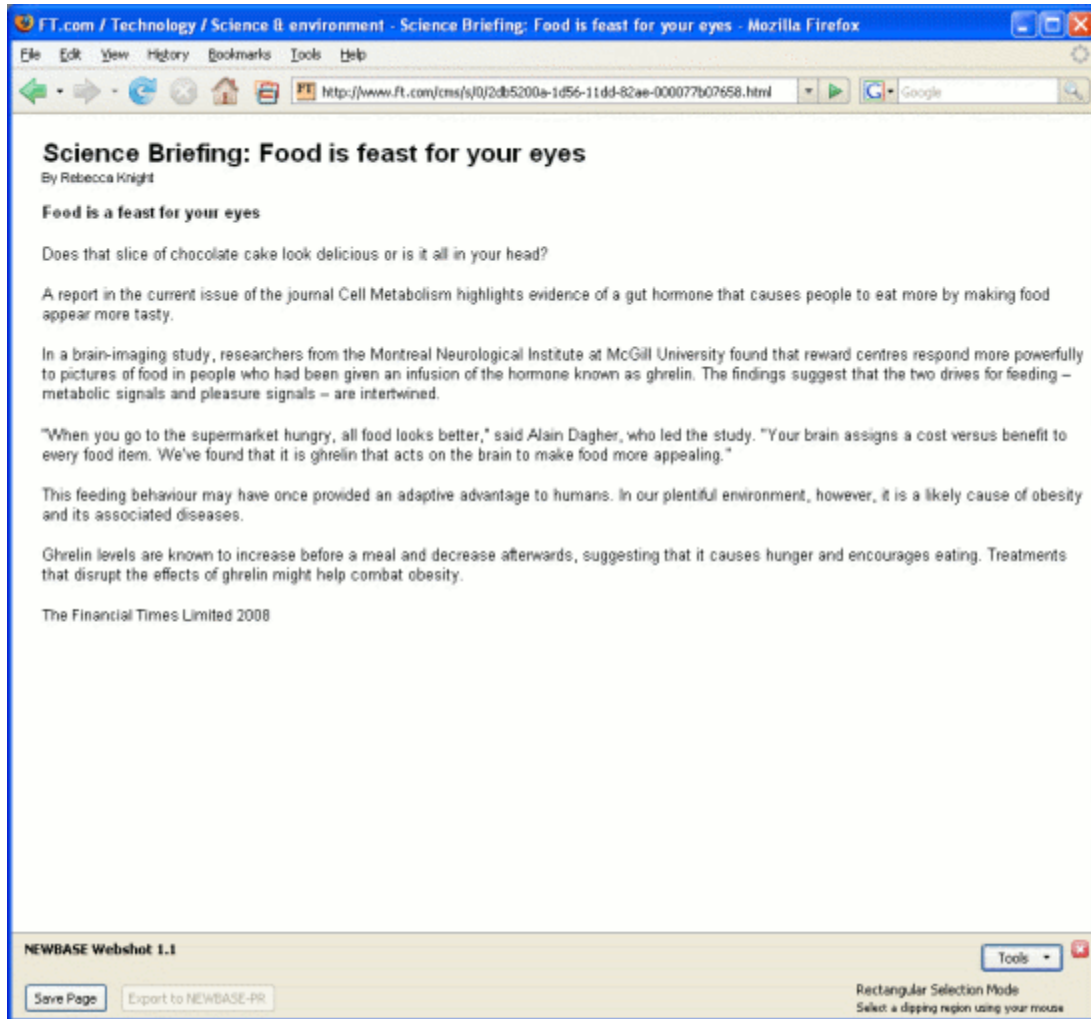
FT.com / Technology / Science & environment - Science Briefing: Food is feast for your eyes - Mozilla Firefox

File Edit View History Bookmarks Tools Help

http://www.ft.com/cms/s/0/2db5200a-1d56-11dd-82ae-000077b07658.html

Google

Science Briefing: Food is feast for your eyes
By Rebecca Knight

Food is a feast for your eyes

Does that slice of chocolate cake look delicious or is it all in your head?

A report in the current issue of the journal Cell Metabolism highlights evidence of a gut hormone that causes people to eat more by making food appear more tasty.

In a brain-imaging study, researchers from the Montreal Neurological Institute at McGill University found that reward centres respond more powerfully to pictures of food in people who had been given an infusion of the hormone known as ghrelin. The findings suggest that the two drives for feeding – metabolic signals and pleasure signals – are intertwined.

"When you go to the supermarket hungry, all food looks better," said Alain Dagher, who led the study. "Your brain assigns a cost versus benefit to every food item. We've found that it is ghrelin that acts on the brain to make food more appealing."

This feeding behaviour may have once provided an adaptive advantage to humans. In our plentiful environment, however, it is a likely cause of obesity and its associated diseases.

Ghrelin levels are known to increase before a meal and decrease afterwards, suggesting that it causes hunger and encourages eating. Treatments that disrupt the effects of ghrelin might help combat obesity.

The Financial Times Limited 2008

NEWBASE Webshot 1.1

Tools

Save Page

Export to NEWBASE-PR

Rectangular Selection Mode
Select a clipping region using your mouse